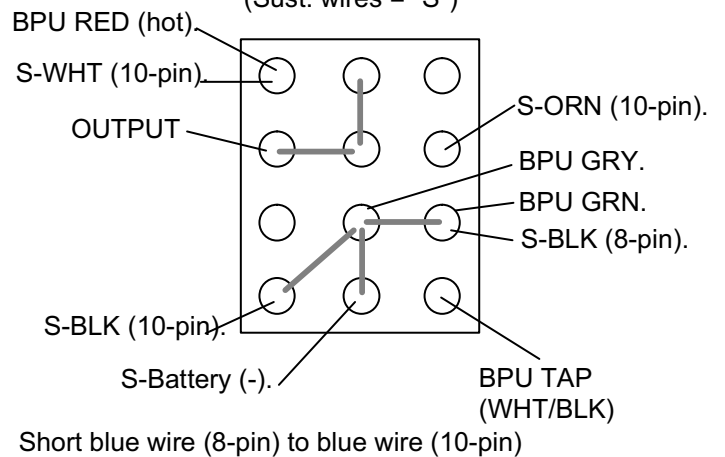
(Sust. wires = "S")

BPU RED (hot).

S-WHT (10-pin).

OUTPUT

S-ORN (10-pin).

BPU GRY.

BPU GRN.

S-BLK (8-pin).

S-BLK (10-pin).

S-Battery (-).

BPU TAP (WHT/BLK)

Short blue wire (8-pin) to blue wire (10-pin)